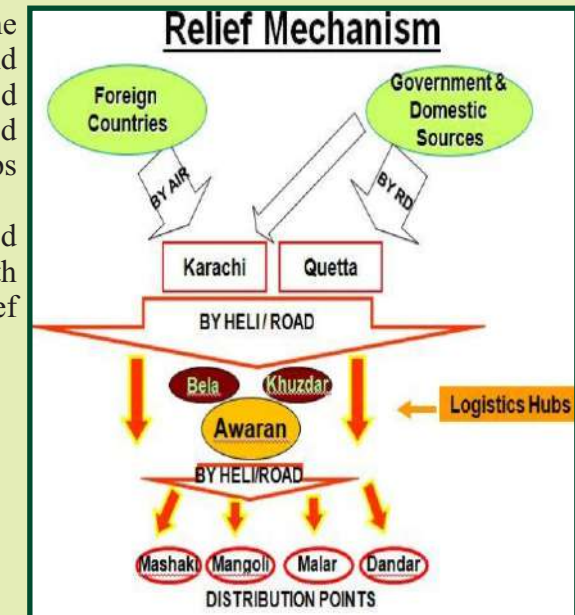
he
d
d
d
os

d
h
ef

Relief Mechanism

Foreign Countries

Government & Domestic Sources

BY AIR

BY RD

Karachi

Quetta

BY HELI / ROAD

Bela

Khuzdar

Awaran

Logistics Hubs

BY HELI/ROAD

Mashaki

Mangoli

Malar

Dandar

DISTRIBUTION POINTS